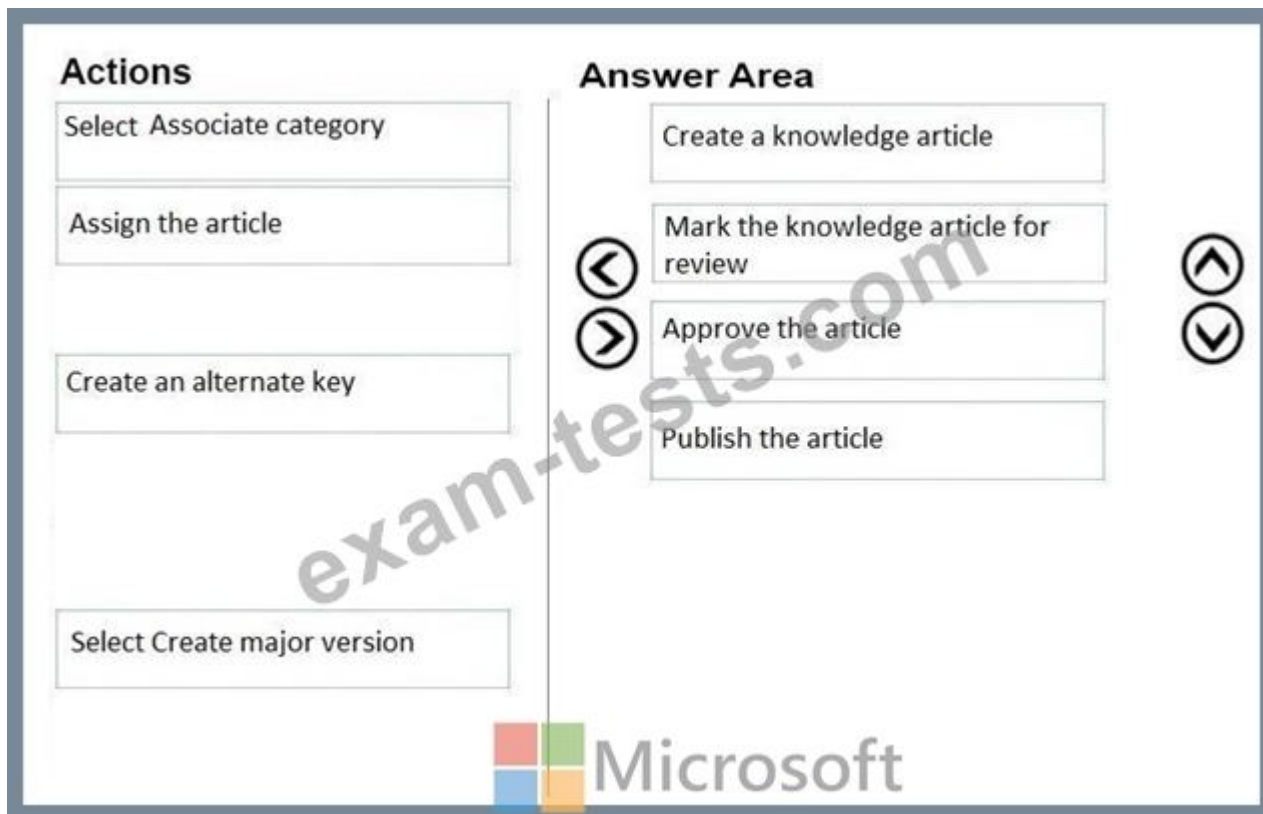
Actions

Select Associate category

Assign the article

Create an alternate key

Select Create major version

Answer Area

Create a knowledge article

Mark the knowledge article for review

Approve the article

Publish the article

exam-tests.com

Microsoft